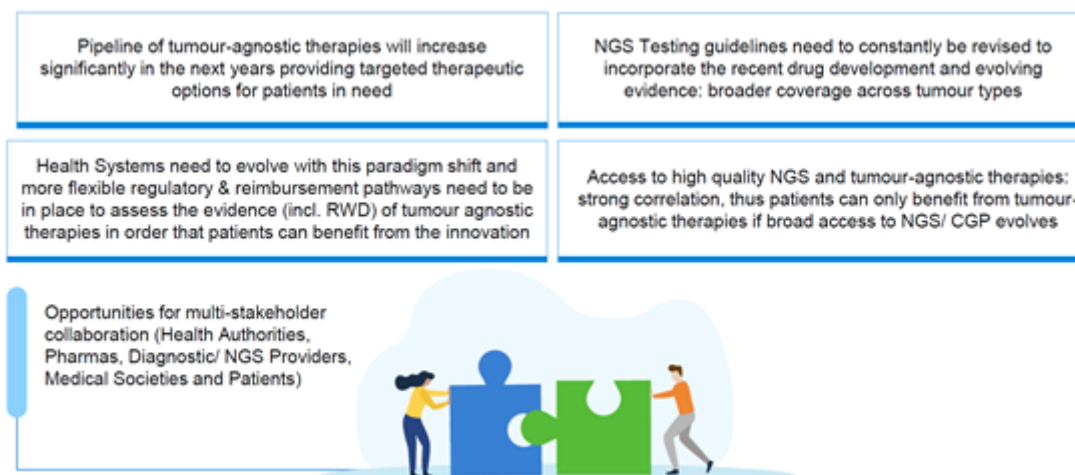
Pipeline of tumour-agnostic therapies will increase significantly in the next years providing targeted therapeutic options for patients in need

NGS Testing guidelines need to constantly be revised to incorporate the recent drug development and evolving evidence: broader coverage across tumour types

Health Systems need to evolve with this paradigm shift and more flexible regulatory & reimbursement pathways need to be in place to assess the evidence (incl. RWD) of tumour agnostic therapies in order that patients can benefit from the innovation

Access to high quality NGS and tumour-agnostic therapies: strong correlation, thus patients can only benefit from tumour-agnostic therapies if broad access to NGS/ CGP evolves

Opportunities for multi-stakeholder collaboration (Health Authorities, Pharmas, Diagnostic/ NGS Providers, Medical Societies and Patients)